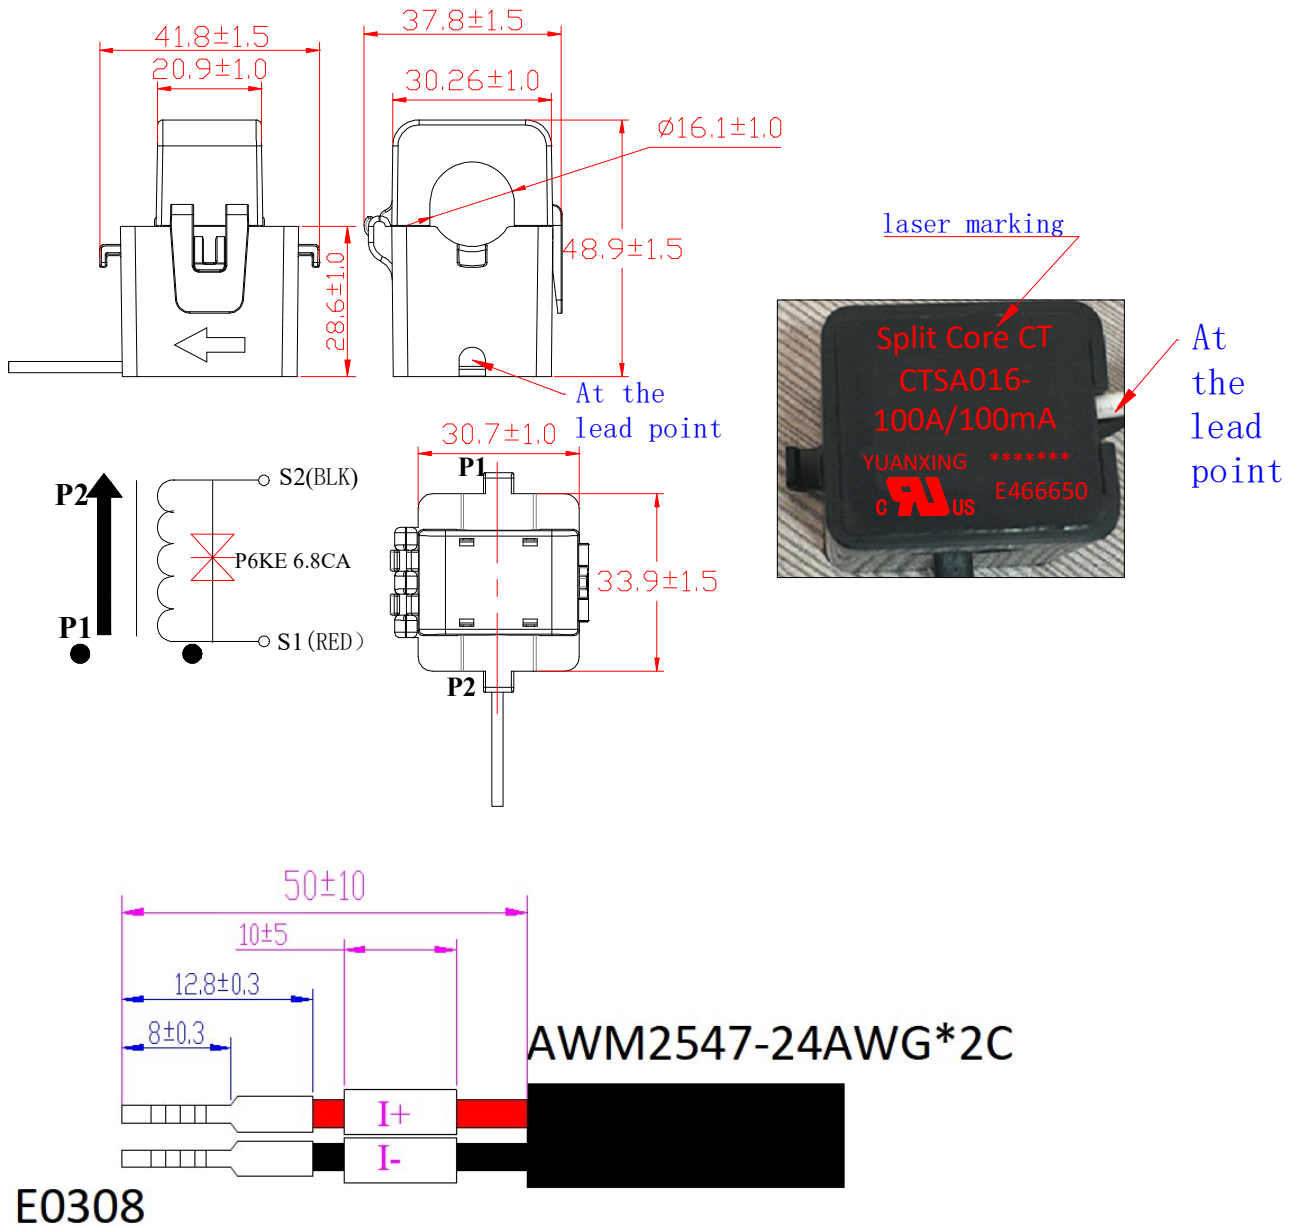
41.8±1.5
20.9±1.0
37.8±1.5
30.26±1.0
Ø16.1±1.0
48.9±1.5
28.6±1.0
At the lead point
laser marking
Split Core CT
CTSA016-
100A/100mA
YUANXING *******
c US E466650
At the lead point
P2
S2(BLK)
P6KE 6.8CA
P1
S1 (RED)
30.7±1.0
P1
33.9±1.5
P2
50±10
10±5
12.8±0.3
8±0.3
AWM2547-24AWG*2C
I+
I-
E0308